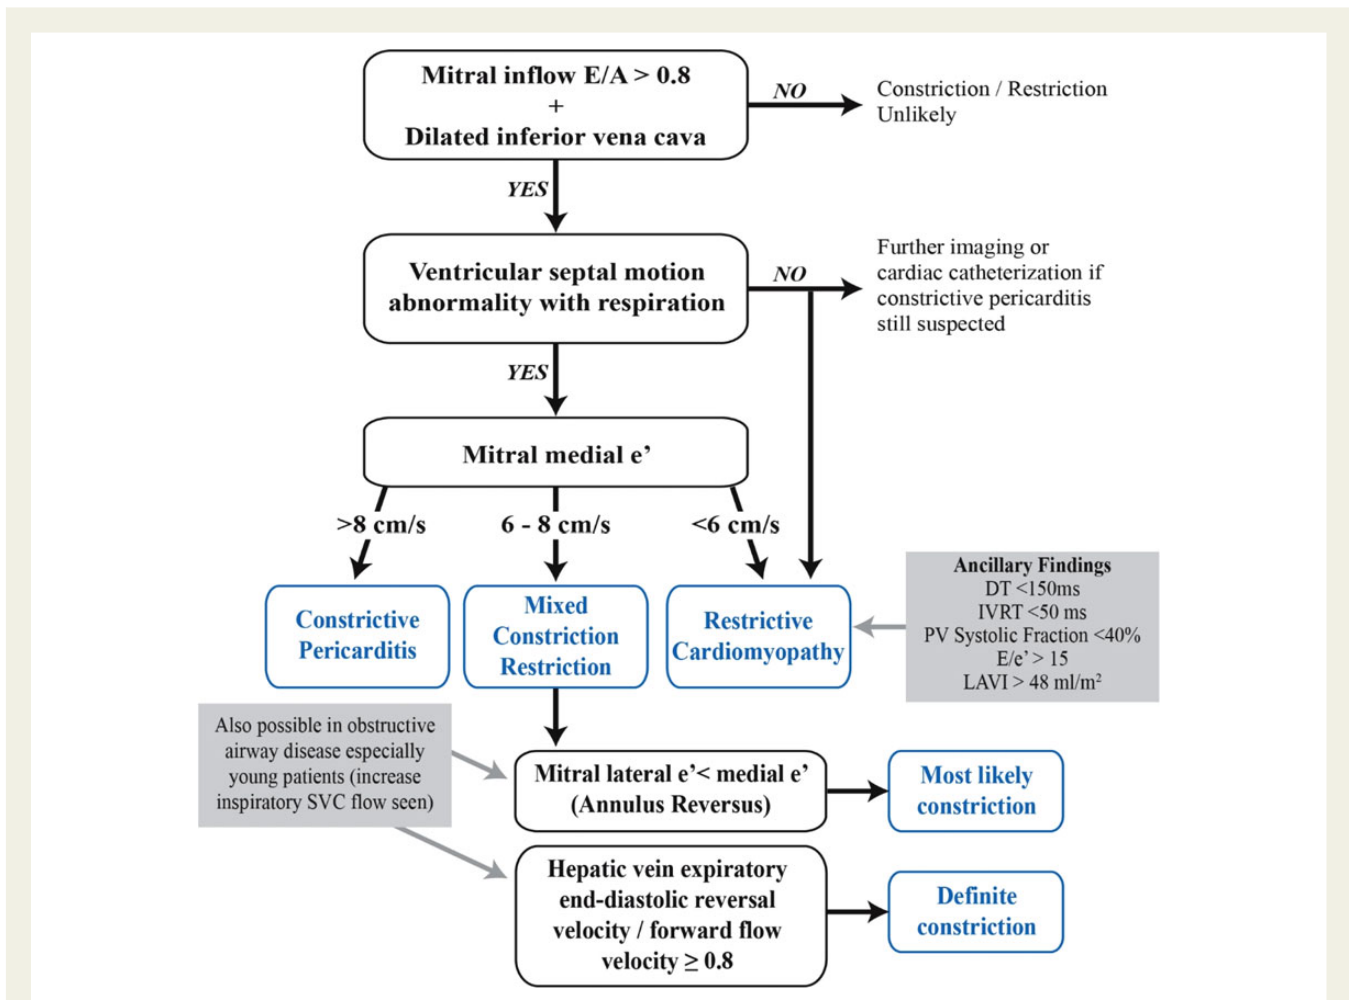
Mitral inflow E/A > 0.8
+
Dilated inferior vena cava

NO

Constriction / Restriction Unlikely

YES

Ventricular septal motion abnormality with respiration

NO

Further imaging or cardiac catheterization if constrictive pericarditis still suspected

YES

Mitral medial e'

>8 cm/s

6 - 8 cm/s

<6 cm/s

Constrictive Pericarditis

Mixed Constriction Restriction

Restrictive Cardiomyopathy

Ancillary Findings
DT <150ms
IVRT <50 ms
PV Systolic Fraction <40%
E/e' > 15
LAVI > 48 ml/m$^2$

Also possible in obstructive airway disease especially young patients (increase inspiratory SVC flow seen)

Mitral lateral e'< medial e' (Annulus Reversus)

Most likely constriction

Hepatic vein expiratory end-diastolic reversal velocity / forward flow velocity $\geq$ 0.8

Definite constriction